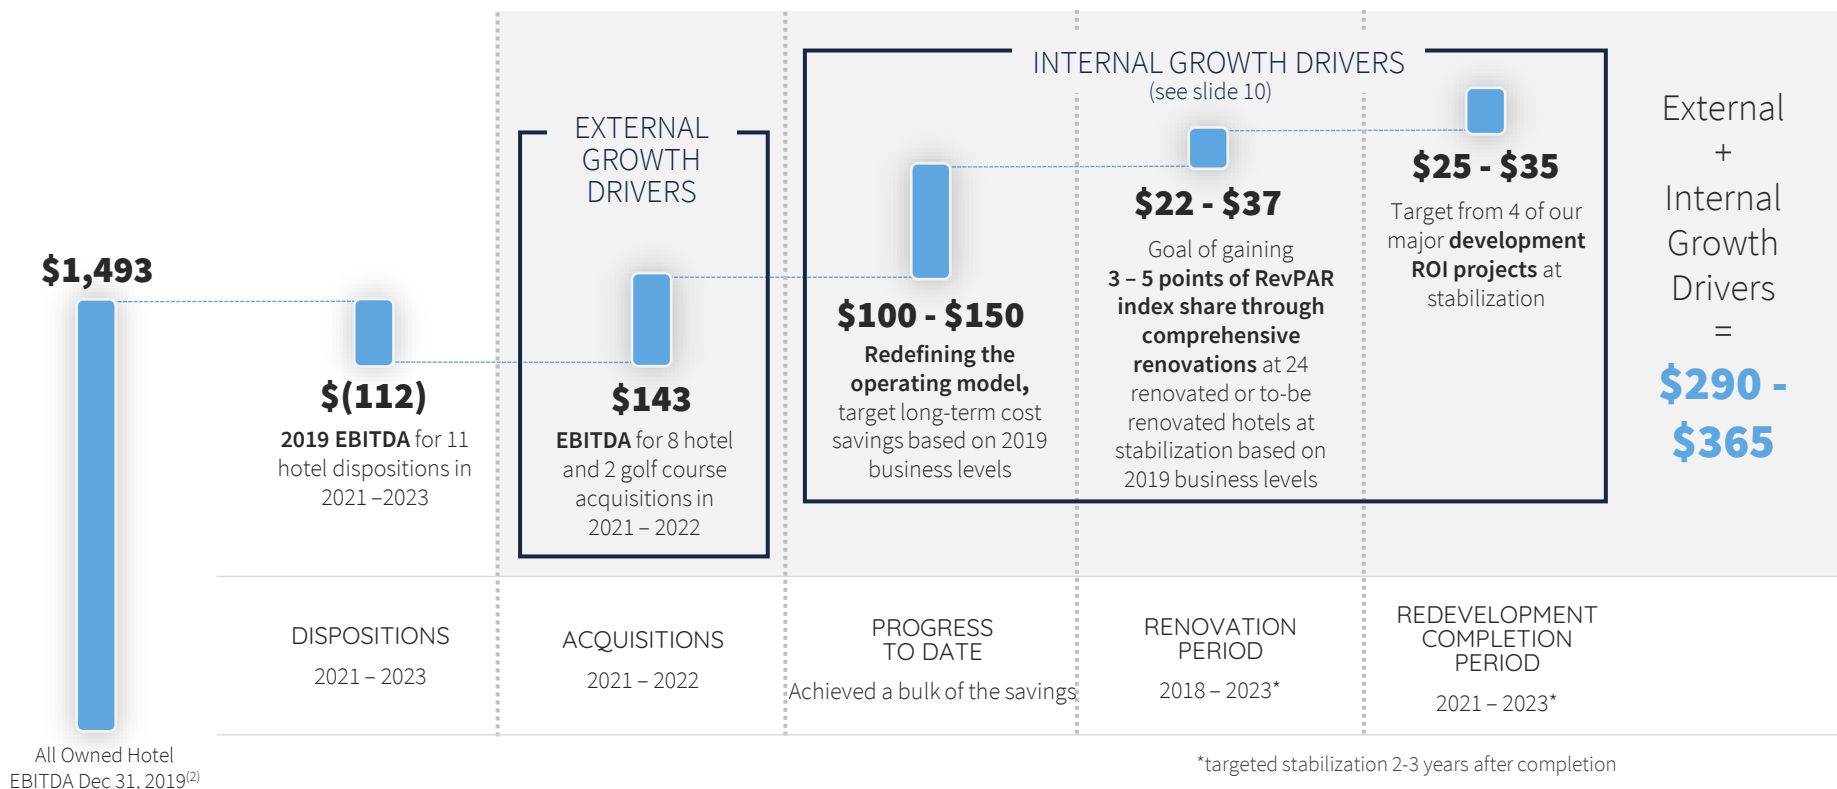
$1,493

All Owned Hotel EBITDA Dec 31, 2019$^{(2)}$

$(112)

2019 EBITDA for 11 hotel dispositions in 2021 –2023

EXTERNAL GROWTH DRIVERS

$143

EBITDA for 8 hotel and 2 golf course acquisitions in 2021 – 2022

INTERNAL GROWTH DRIVERS
(see slide 10)

$100 - $150

Redefining the operating model, target long-term cost savings based on 2019 business levels

$22 - $37

Goal of gaining 3 – 5 points of RevPAR index share through comprehensive renovations at 24 renovated or to-be renovated hotels at stabilization based on 2019 business levels

$25 - $35

Target from 4 of our major development ROI projects at stabilization

External + Internal Growth Drivers = $290 - $365

DISPOSITIONS
2021 – 2023

ACQUISITIONS
2021 – 2022

PROGRESS TO DATE
Achieved a bulk of the savings

RENOVATION PERIOD
2018 – 2023*

REDEVELOPMENT COMPLETION PERIOD
2021 – 2023*

*targeted stabilization 2-3 years after completion